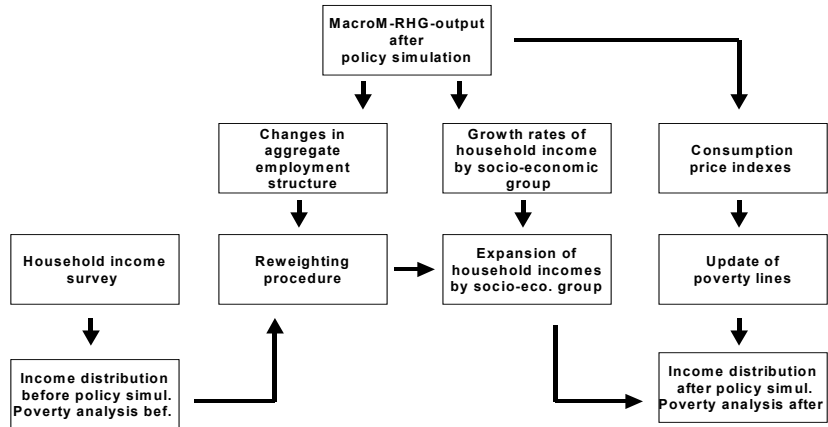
MacroM-RHG-output after policy simulation

Changes in aggregate employment structure

Growth rates of household income by socio-economic group

Consumption price indexes

Household income survey

Reweighting procedure

Expansion of household incomes by socio-eco. group

Update of poverty lines

Income distribution before policy simul. Poverty analysis bef.

Income distribution after policy simul. Poverty analysis after